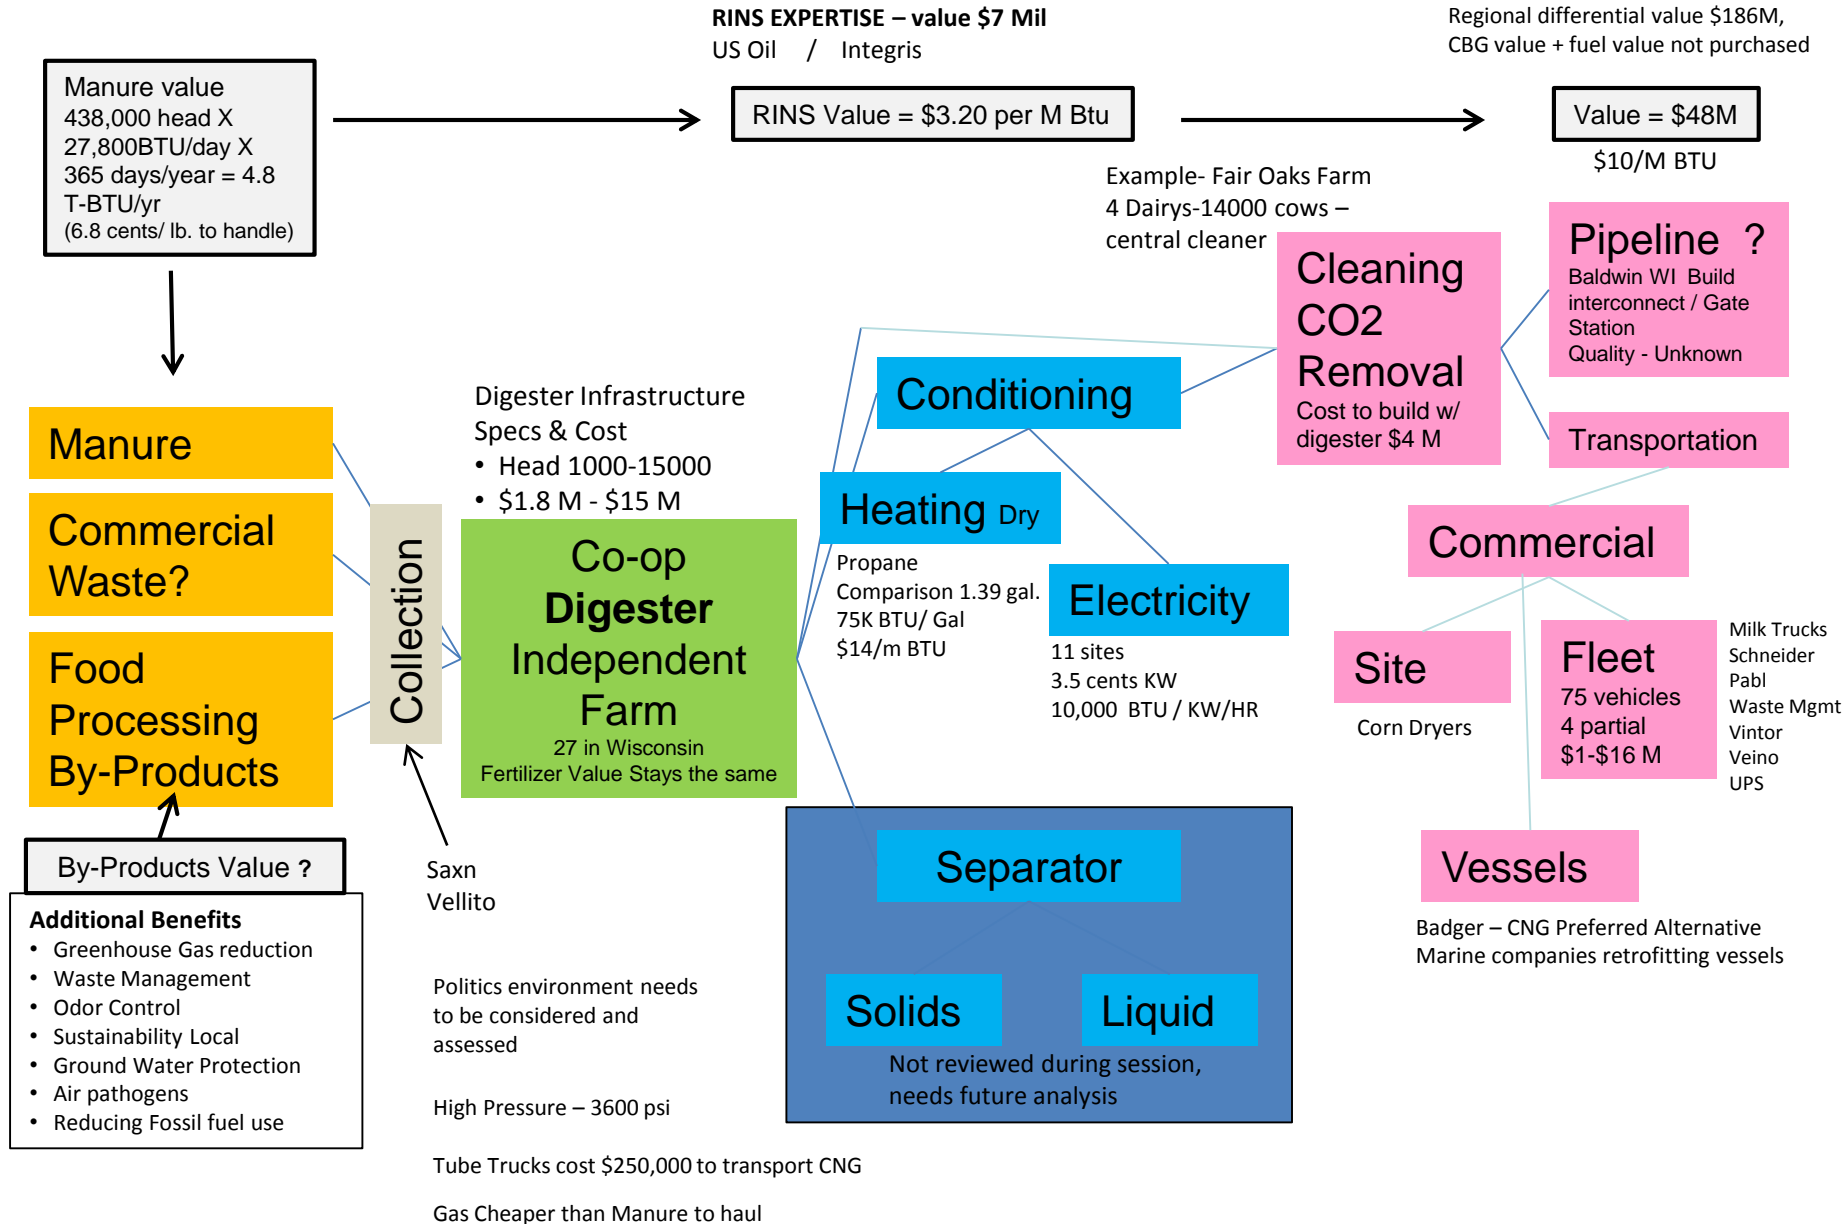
Manure value
438,000 head X
27,800BTU/day X
365 days/year = 4.8 T-BTU/yr
(6.8 cents/ lb. to handle)

RINS EXPERTISE – value $7 Mil
US Oil / Integris

RINS Value = $3.20 per M Btu

Regional differential value $186M, CBG value + fuel value not purchased

Value = $48M
$10/M BTU

Example- Fair Oaks Farm
4 Dairys-14000 cows – central cleaner

Cleaning CO2 Removal
Cost to build w/ digester $4 M

Pipeline ?
Baldwin WI Build interconnect / Gate Station
Quality - Unknown

Transportation

Manure

Commercial Waste?

Food Processing By-Products

Collection

Digester Infrastructure Specs & Cost
• Head 1000-15000
• $1.8 M - $15 M

Co-op
Digester
Independent Farm
27 in Wisconsin
Fertilizer Value Stays the same

Conditioning

Heating Dry
Propane Comparison 1.39 gal.
75K BTU/ Gal
$14/m BTU

Electricity
11 sites
3.5 cents KW
10,000 BTU / KW/HR

Commercial

Site
Corn Dryers

Fleet
75 vehicles
4 partial
$1-$16 M

Milk Trucks
Schneider
Pabl
Waste Mgmt
Vintor
Veino
UPS

Vessels
Badger – CNG Preferred Alternative
Marine companies retrofitting vessels

By-Products Value ?

Additional Benefits
• Greenhouse Gas reduction
• Waste Management
• Odor Control
• Sustainability Local
• Ground Water Protection
• Air pathogens
• Reducing Fossil fuel use

Saxn
Vellito

Politics environment needs to be considered and assessed

High Pressure – 3600 psi

Tube Trucks cost $250,000 to transport CNG

Gas Cheaper than Manure to haul

Separator

Solids

Liquid

Not reviewed during session, needs future analysis